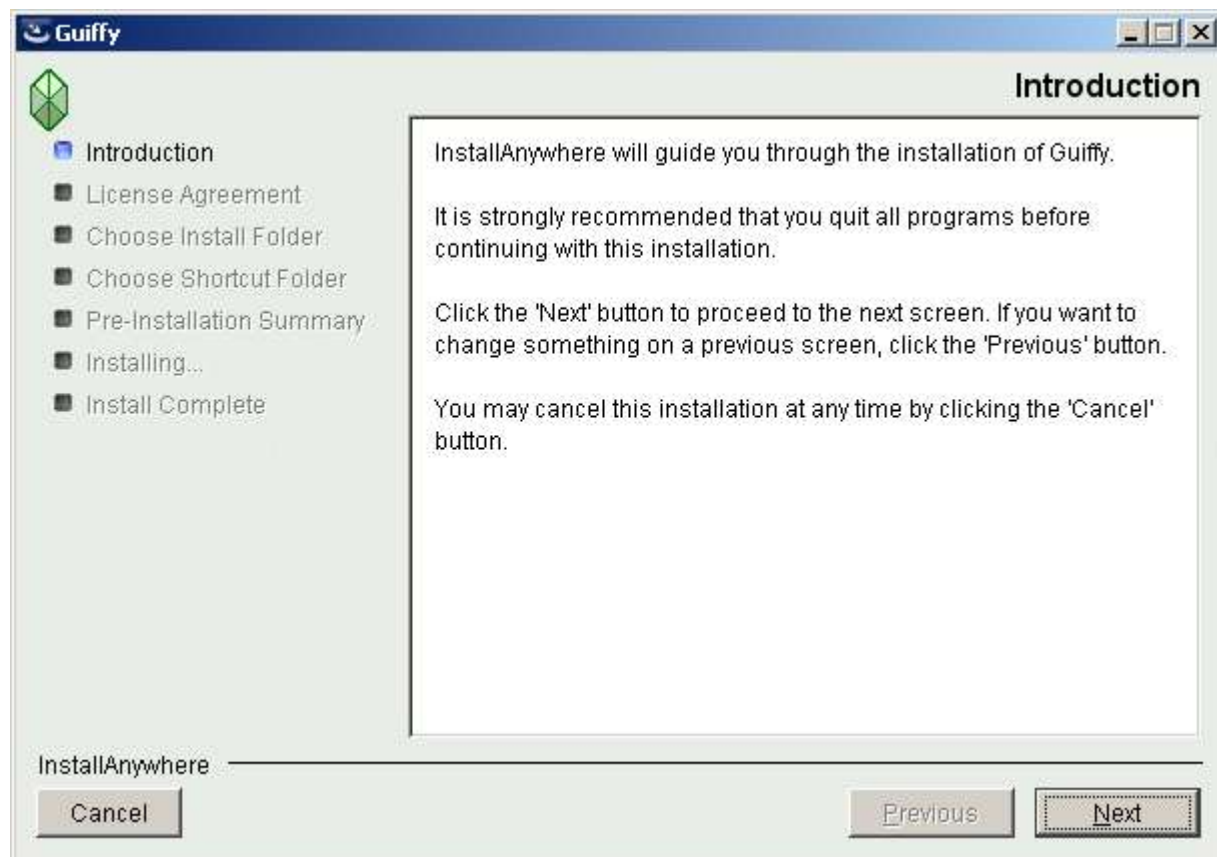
Guiffy

Introduction

Introduction
License Agreement
Choose Install Folder
Choose Shortcut Folder
Pre-Installation Summary
Installing...
Install Complete

InstallAnywhere will guide you through the installation of Guiffy.

It is strongly recommended that you quit all programs before continuing with this installation.

Click the 'Next' button to proceed to the next screen. If you want to change something on a previous screen, click the 'Previous' button.

You may cancel this installation at any time by clicking the 'Cancel' button.

InstallAnywhere

Cancel

Previous

Next